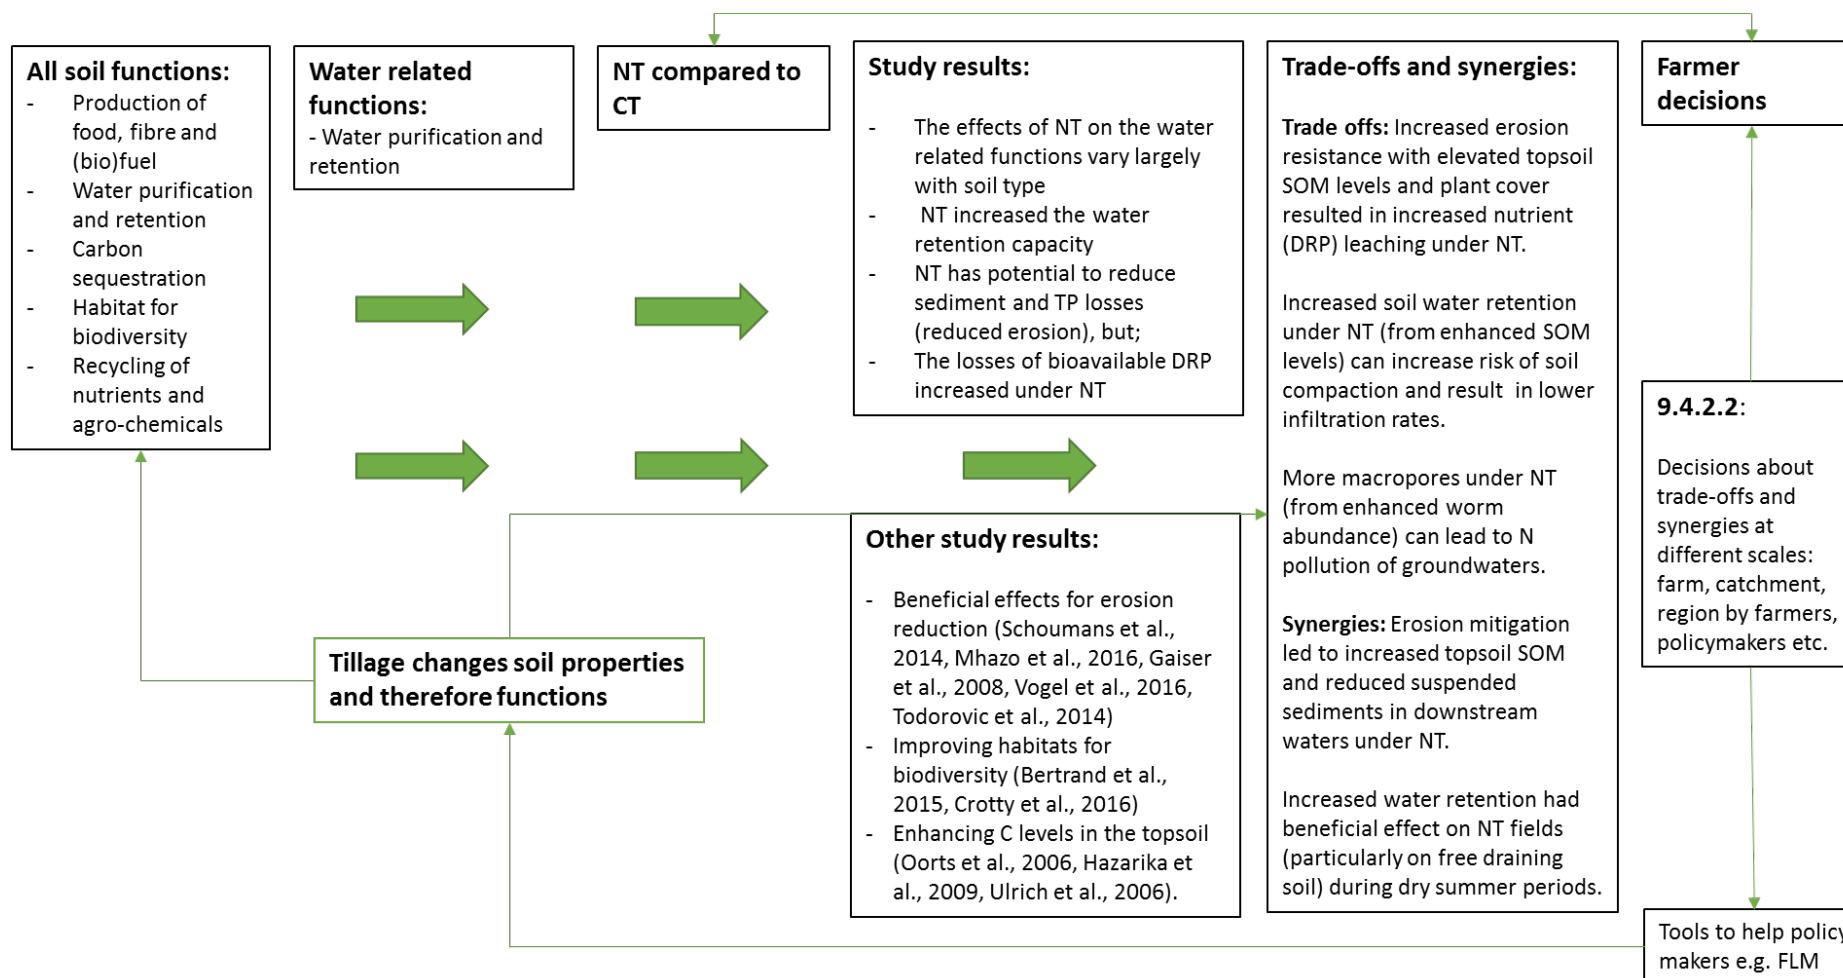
**All soil functions:**
- Production of food, fibre and (bio)fuel
- Water purification and retention
- Carbon sequestration
- Habitat for biodiversity
- Recycling of nutrients and agro-chemicals

**Water related functions:**
- Water purification and retention

**NT compared to CT**

**Study results:**
- The effects of NT on the water related functions vary largely with soil type
- NT increased the water retention capacity
- NT has potential to reduce sediment and TP losses (reduced erosion), but;
- The losses of bioavailable DRP increased under NT

**Trade-offs and synergies:**

**Trade offs:** Increased erosion resistance with elevated topsoil SOM levels and plant cover resulted in increased nutrient (DRP) leaching under NT.

Increased soil water retention under NT (from enhanced SOM levels) can increase risk of soil compaction and result in lower infiltration rates.

More macropores under NT (from enhanced worm abundance) can lead to N pollution of groundwaters.

**Synergies:** Erosion mitigation led to increased topsoil SOM and reduced suspended sediments in downstream waters under NT.

Increased water retention had beneficial effect on NT fields (particularly on free draining soil) during dry summer periods.

**Farmer decisions**

**9.4.2.2**:

Decisions about trade-offs and synergies at different scales: farm, catchment, region by farmers, policymakers etc.

**Other study results:**
- Beneficial effects for erosion reduction (Schoumans et al., 2014, Mhazo et al., 2016, Gaiser et al., 2008, Vogel et al., 2016, Todorovic et al., 2014)
- Improving habitats for biodiversity (Bertrand et al., 2015, Crotty et al., 2016)
- Enhancing C levels in the topsoil (Oorts et al., 2006, Hazarika et al., 2009, Ulrich et al., 2006).

**Tillage changes soil properties and therefore functions**

Tools to help polic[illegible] makers e.g. FLM